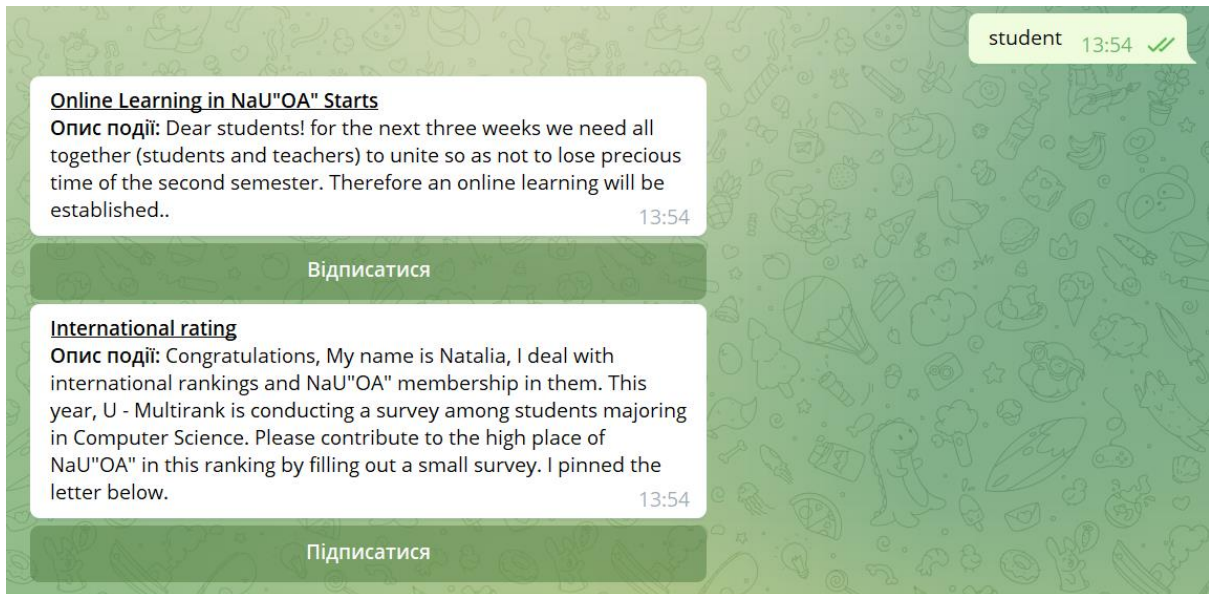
student 13:54

Online Learning in NaU"OA" Starts
Опис події: Dear students! for the next three weeks we need all together (students and teachers) to unite so as not to lose precious time of the second semester. Therefore an online learning will be established..
13:54

Відписатися

International rating
Опис події: Congratulations, My name is Natalia, I deal with international rankings and NaU"OA" membership in them. This year, U - Multirank is conducting a survey among students majoring in Computer Science. Please contribute to the high place of NaU"OA" in this ranking by filling out a small survey. I pinned the letter below.
13:54

Підписатися